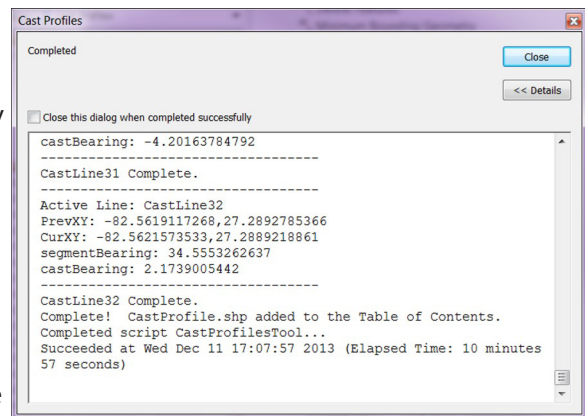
Cast Profiles

Completed

Close

<< Details

Close this dialog when completed successfully

castBearing: -4.20163784792
------------------------------
CastLine31 Complete.
------------------------------
Active Line: CastLine32
PrevXY: -82.5619117268,27.2892785366
CurXY: -82.5621573533,27.2889218861
segmentBearing: 34.5553262637
castBearing: 2.1739005442
------------------------------
CastLine32 Complete.
Complete! CastProfile.shp added to the Table of Contents.
Completed script CastProfilesTool...
Succeeded at Wed Dec 11 17:07:57 2013 (Elapsed Time: 10 minutes 57 seconds)